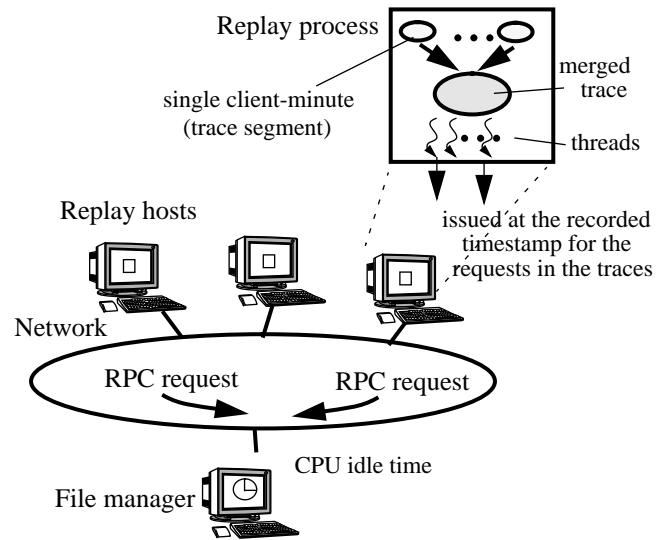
Replay process

merged trace

single client-minute (trace segment)

threads

Replay hosts

issued at the recorded timestamp for the requests in the traces

Network

RPC request

RPC request

CPU idle time

File manager